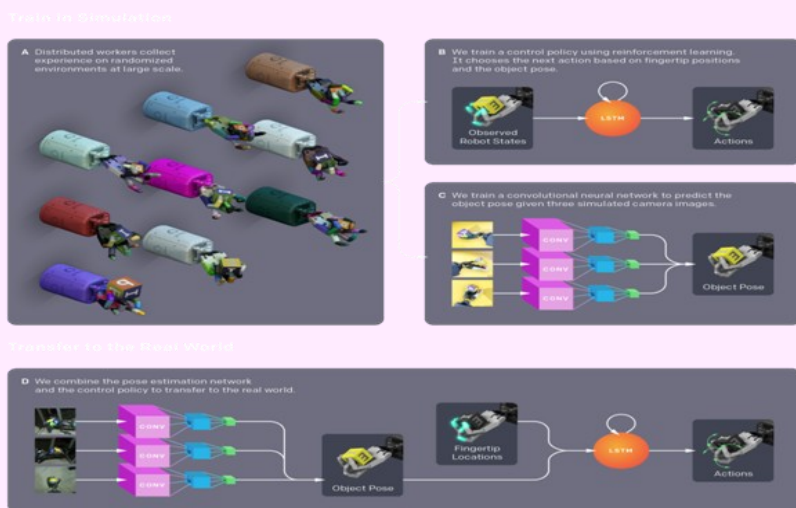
Train in Simulation

A Distributed workers collect experience on randomized environments at large scale.

B We train a control policy using reinforcement learning. It chooses the next action based on fingertip positions and the object pose.

Observed Robot States

LSTM

Actions

C We train a convolutional neural network to predict the object pose given three simulated camera images.

CONV

CONV

CONV

Object Pose

Transfer to the Real World

D We combine the pose estimation network and the control policy to transfer to the real world.

CONV

CONV

CONV

Object Pose

Fingertip Locations

LSTM

Actions